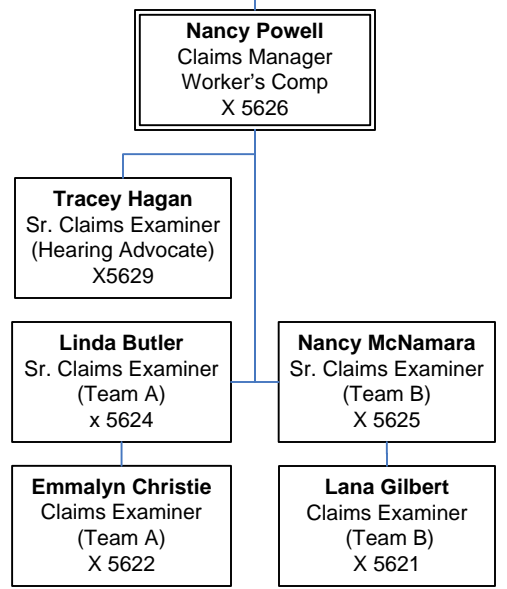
**Nancy Powell**
Claims Manager
Worker's Comp
X 5626

**Tracey Hagan**
Sr. Claims Examiner
(Hearing Advocate)
X5629

**Linda Butler**
Sr. Claims Examiner
(Team A)
x 5624

**Nancy McNamara**
Sr. Claims Examiner
(Team B)
X 5625

**Emmalyn Christie**
Claims Examiner
(Team A)
X 5622

**Lana Gilbert**
Claims Examiner
(Team B)
X 5621